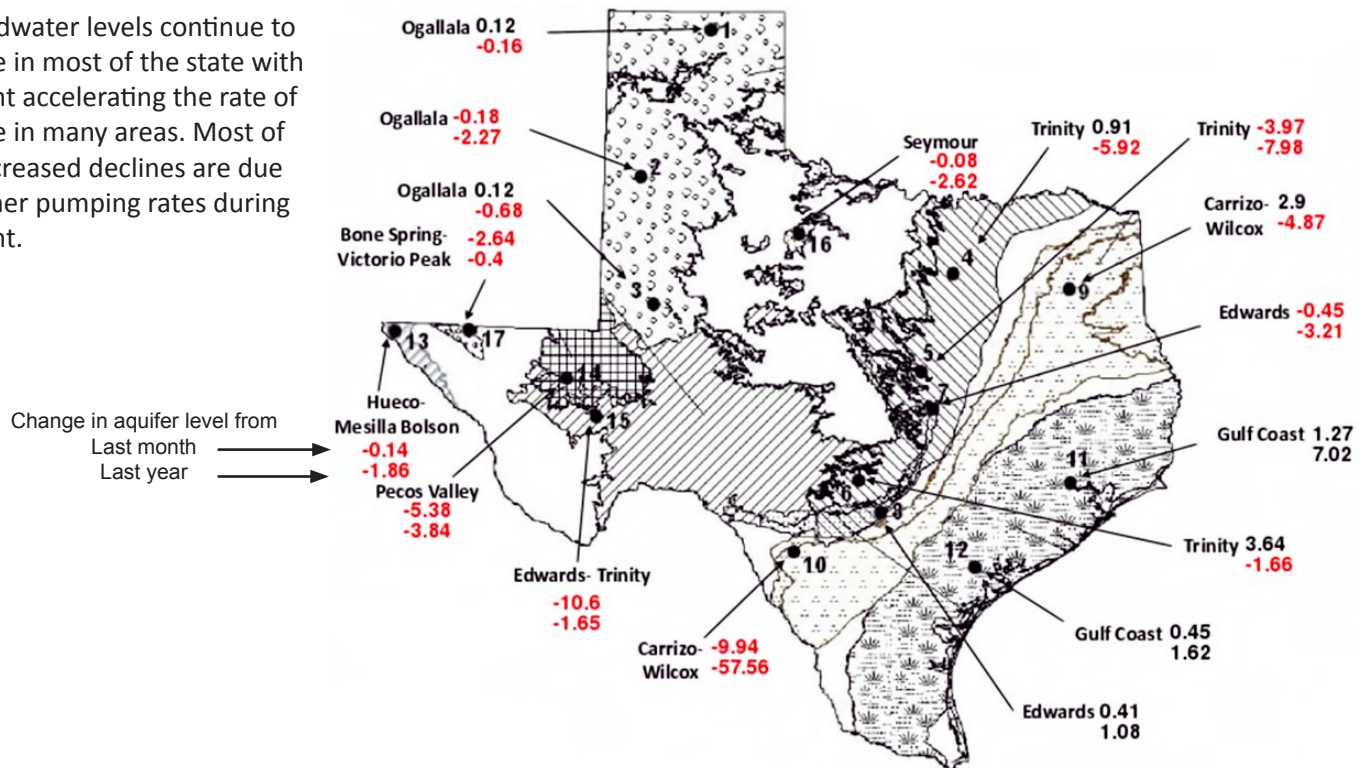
dwater levels continue to e in most of the state with nt accelerating the rate of e in many areas. Most of reased declines are due her pumping rates during nt.

Ogallala 0.12
-0.16

Ogallala -0.18
-2.27

Ogallala 0.12
-0.68

Bone Spring-
Victorio Peak
-2.64
-0.4

Seymour
-0.08
-2.62

Trinity 0.91
-5.92

Trinity -3.97
-7.98

Carrizo-
Wilcox
2.9
-4.87

Edwards -0.45
-3.21

Gulf Coast 1.27
7.02

Trinity 3.64
-1.66

Gulf Coast 0.45
1.62

Edwards 0.41
1.08

Carrizo-
Wilcox
-9.94
-57.56

Edwards- Trinity
-10.6
-1.65

Pecos Valley
-5.38
-3.84

Hueco-
Mesilla Bolson
-0.14
-1.86

Change in aquifer level from
Last month
Last year

1
2
3
4
5
6
7
8
9
10
11
12
13
14
15
16
17